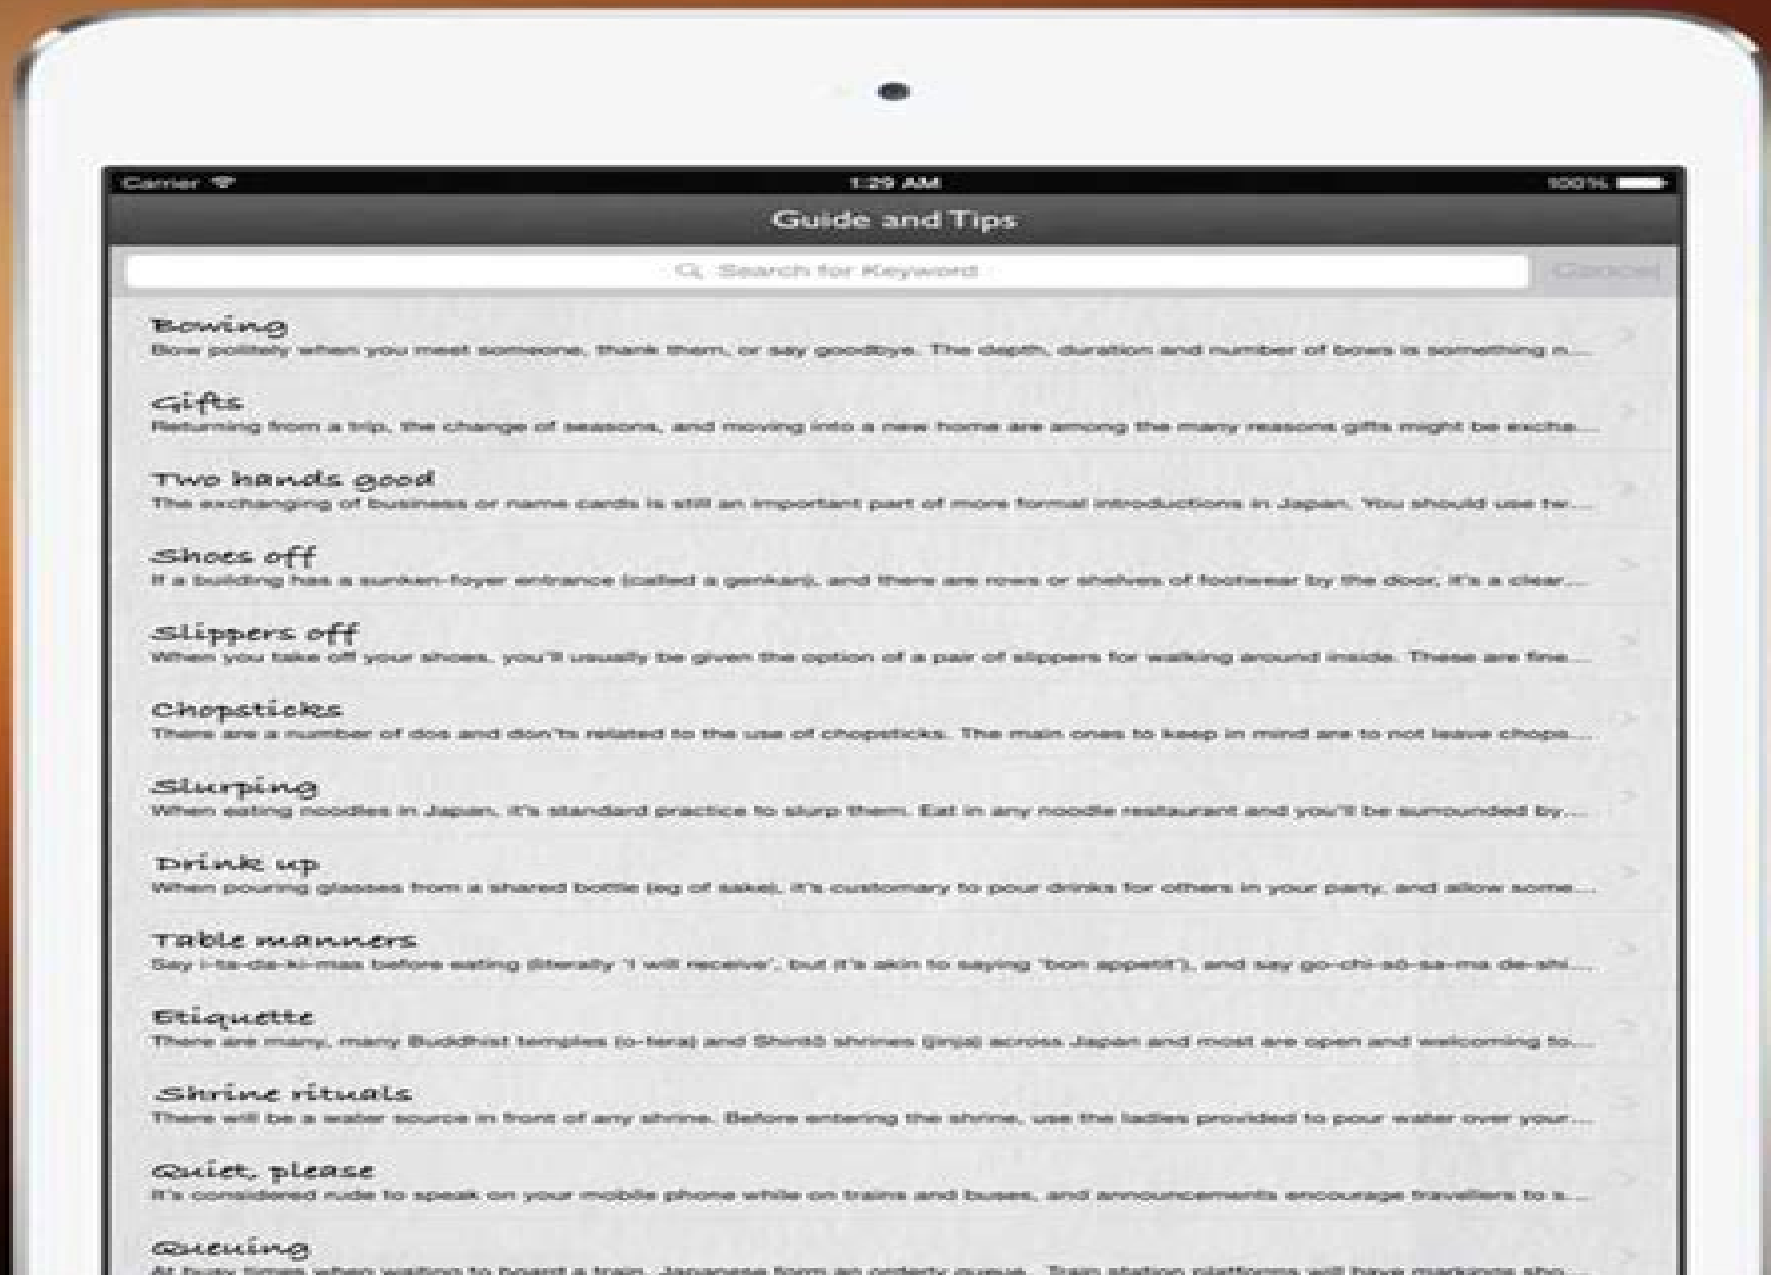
Carrier
1:29 AM
100%

Guide and Tips

Search for Keyword
Cancel

Bowing
Bow politely when you meet someone, thank them, or say goodbye. The depth, duration and number of bows is something n...

Gifts
Returning from a trip, the change of seasons, and moving into a new home are among the many reasons gifts might be excha...

Two hands good
The exchanging of business or name cards is still an important part of more formal introductions in Japan. You should use tw...

Shoes off
If a building has a sunken-foyer entrance (called a genkan), and there are rows or shelves of footwear by the door, it's a clear...

Slippers off
When you take off your shoes, you'll usually be given the option of a pair of slippers for walking around inside. These are fine...

Chopsticks
There are a number of dos and don'ts related to the use of chopsticks. The main ones to keep in mind are to not leave chops...

Slurping
When eating noodles in Japan, it's standard practice to slurp them. Eat in any noodle restaurant and you'll be surrounded by...

Drink up
When pouring glasses from a shared bottle (eg of sake), it's customary to pour drinks for others in your party, and allow some...

Table manners
Say i-ta-da-ki-mas before eating (literally 'I will receive', but it's akin to saying 'bon appetit'), and say go-chi-so-sa-ma de-shi...

Etiquette
There are many, many Buddhist temples (o-tera) and Shintō shrines (jinja) across Japan and most are open and welcoming to...

Shrine rituals
There will be a water source in front of any shrine. Before entering the shrine, use the ladles provided to pour water over your...

Quiet, please
It's considered rude to speak on your mobile phone while on trains and buses, and announcements encourage travellers to s...

Queuing
At busy times when waiting to board a train, Japanese form an orderly queue. Train station platforms will have markings sho...